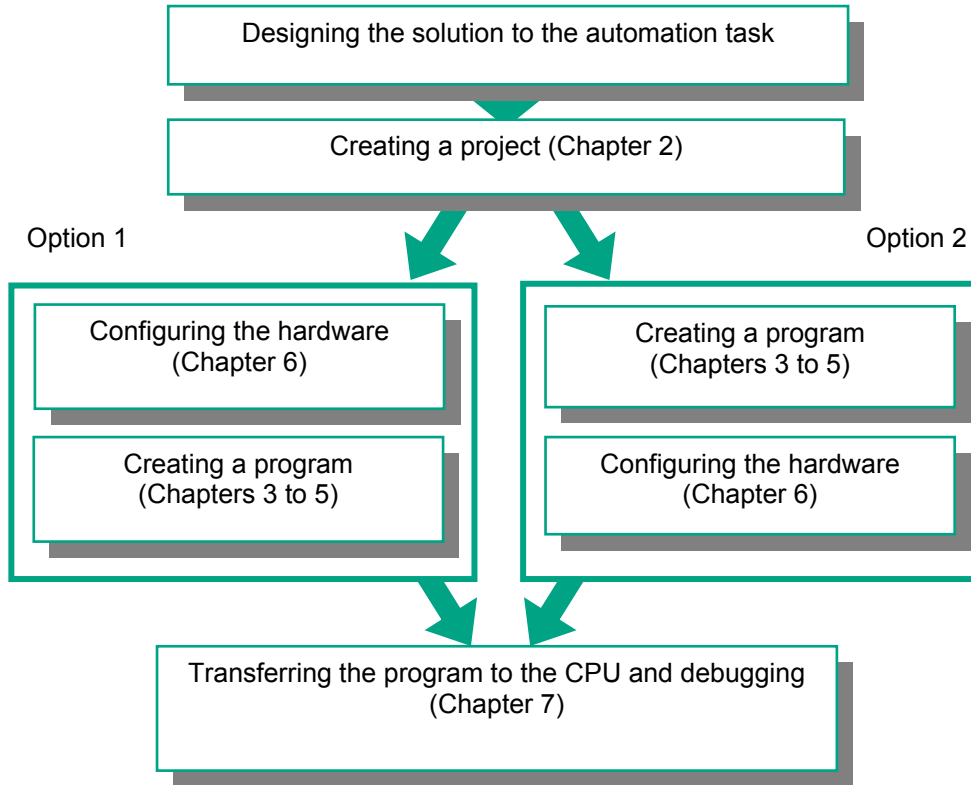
Designing the solution to the automation task

Creating a project (Chapter 2)

Option 1

Option 2

Configuring the hardware (Chapter 6)

Creating a program (Chapters 3 to 5)

Creating a program (Chapters 3 to 5)

Configuring the hardware (Chapter 6)

Transferring the program to the CPU and debugging (Chapter 7)